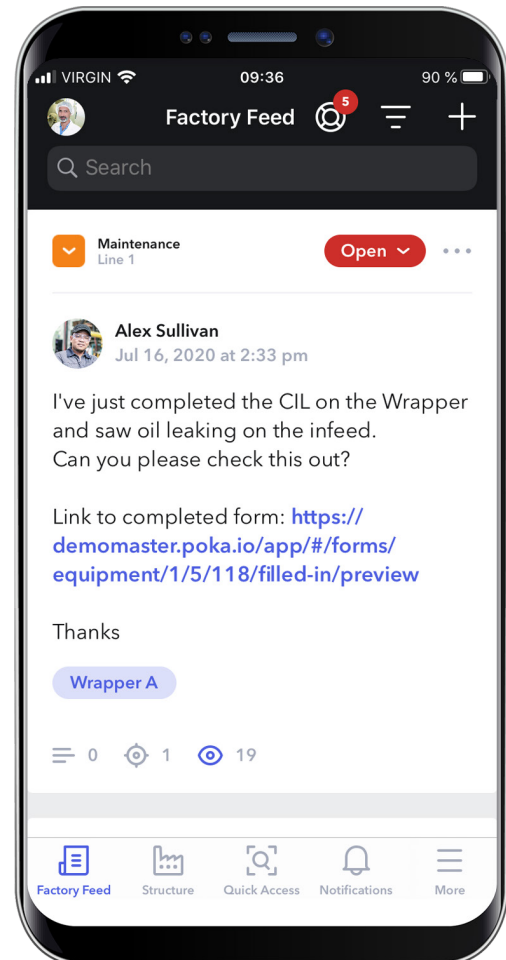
VIRGIN 09:36 90 %

Factory Feed 5

Search

Maintenance
Line 1

Open

Alex Sullivan
Jul 16, 2020 at 2:33 pm

I've just completed the CIL on the Wrapper and saw oil leaking on the infeed.
Can you please check this out?

Link to completed form: https://demomaster.poka.io/app/#/forms/equipment/1/5/118/filled-in/preview

Thanks

Wrapper A

0 1 19

Factory Feed Structure Quick Access Notifications More